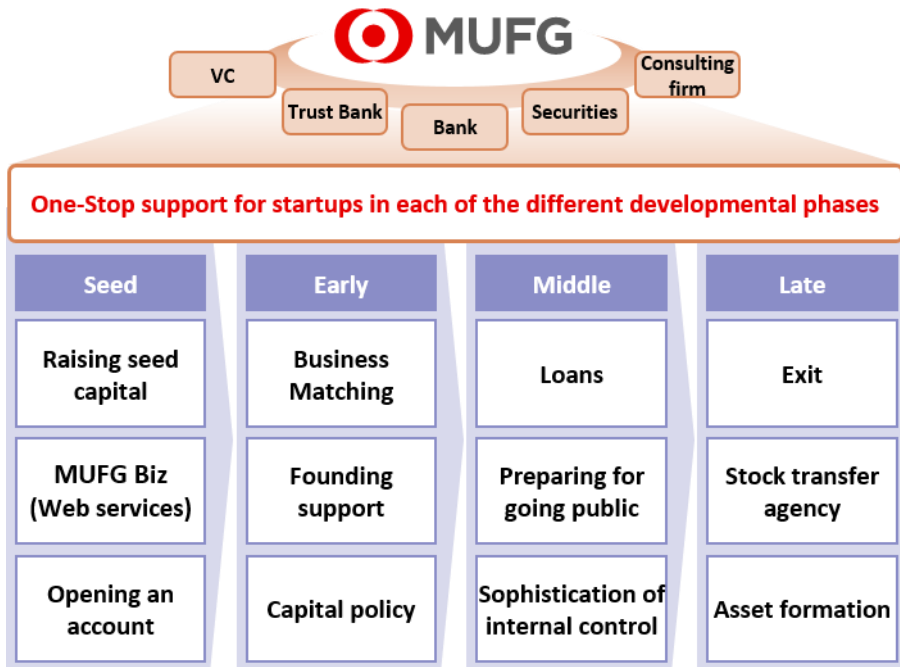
MUFG

VC

Trust Bank

Bank

Securities

Consulting firm

One-Stop support for startups in each of the different developmental phases

Seed

Raising seed capital

MUFG Biz (Web services)

Opening an account

Early

Business Matching

Founding support

Capital policy

Middle

Loans

Preparing for going public

Sophistication of internal control

Late

Exit

Stock transfer agency

Asset formation